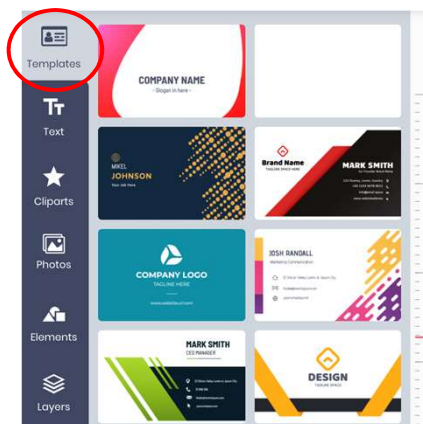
Templates

Text

Cliparts

Photos

Elements

Layers

COMPANY NAME
- Slogan in here -

MIKEL
JOHNSON
Your Job Here

Brand Name
TAGLINE SPACE HERE

MARK SMITH

COMPANY LOGO
TAGLINE HERE

JOSH RANDALL
Marketing Communication

MARK SMITH
CEO MANAGER

DESIGN
TAGLINE SPACE